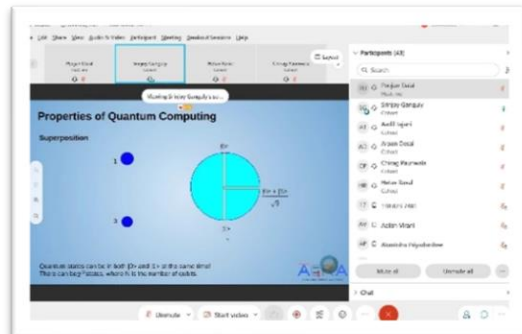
Edit Share View Audio & Video Participant Meeting Breakout Sessions Help

Pragya Desai
Simpy Ganguly
Mohan Soni
Chirag Kaurwala

Layout

Viewing Shinjoy Ganguly's s...

Properties of Quantum Computing

Superposition

1

0

|0⟩

$\frac{|0\rangle + |1\rangle}{\sqrt{2}}$

|1⟩

Quantum states can be in both |0⟩ and |1⟩ at the same time!
This is can beg $2^n$ states, where n is the number of qubits.

Participants (43)

Search

Pragya Desai
Simpy Ganguly
Aadit Joshi
Anaya Desai
Chirag Kaurwala
Mohan Soni
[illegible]
Ashin Wani
Akanksha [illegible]

Mute all
Unmute all

Chat

Unmute
Start video